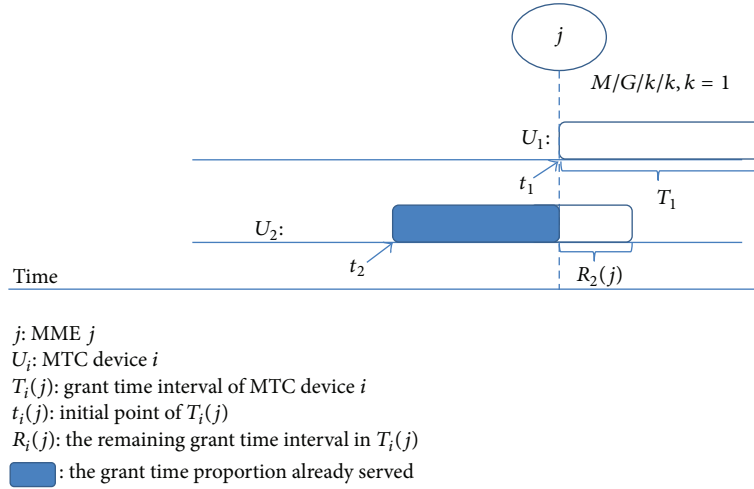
$j$

$M/G/k/k, k = 1$

$U_1$:

$t_1$

$T_1$

$U_2$:

$t_2$

Time

$R_2(j)$

$j$: MME $j$
$U_i$: MTC device $i$
$T_i(j)$: grant time interval of MTC device $i$
$t_i(j)$: initial point of $T_i(j)$
$R_i(j)$: the remaining grant time interval in $T_i(j)$
: the grant time proportion already served